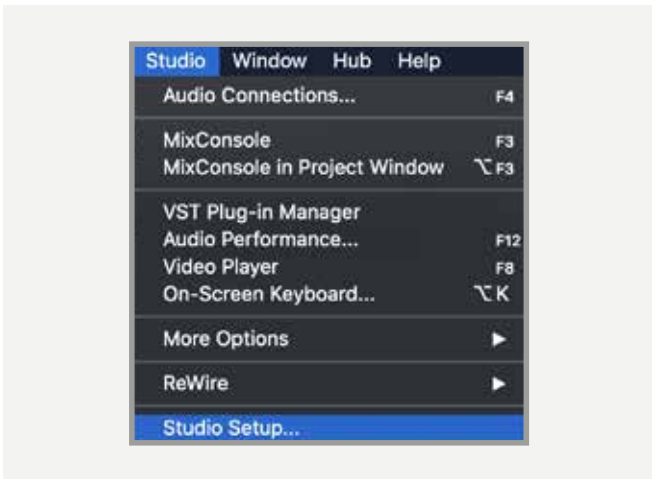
Studio Window Hub Help

Audio Connections... F4

MixConsole F3
MixConsole in Project Window ⌥F3

VST Plug-in Manager
Audio Performance... F12
Video Player F8
On-Screen Keyboard... ⌥K

More Options ▶

ReWire ▶

Studio Setup...